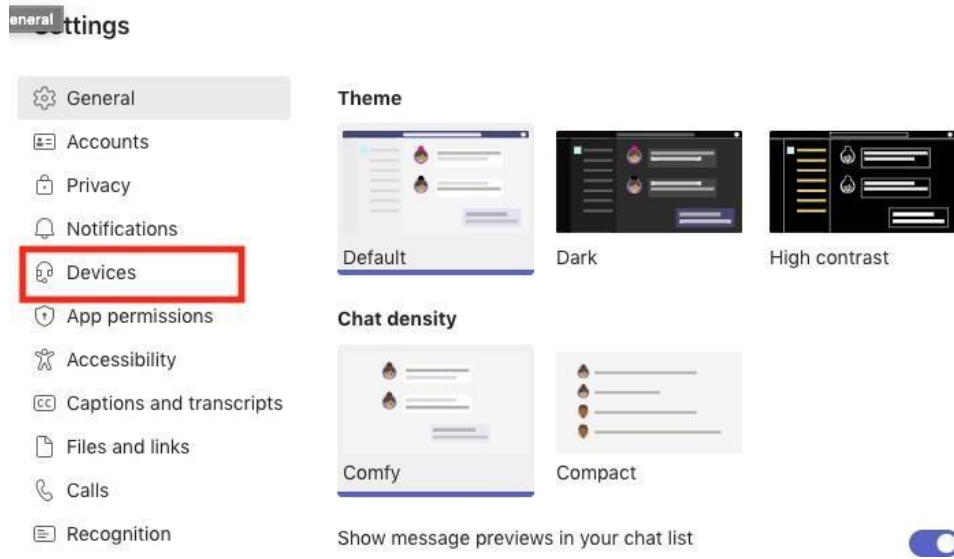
eneral
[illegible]ttings

General
Accounts
Privacy
Notifications
Devices
App permissions
Accessibility
Captions and transcripts
Files and links
Calls
Recognition

Theme

Default
Dark
High contrast

Chat density

Comfy
Compact

Show message previews in your chat list